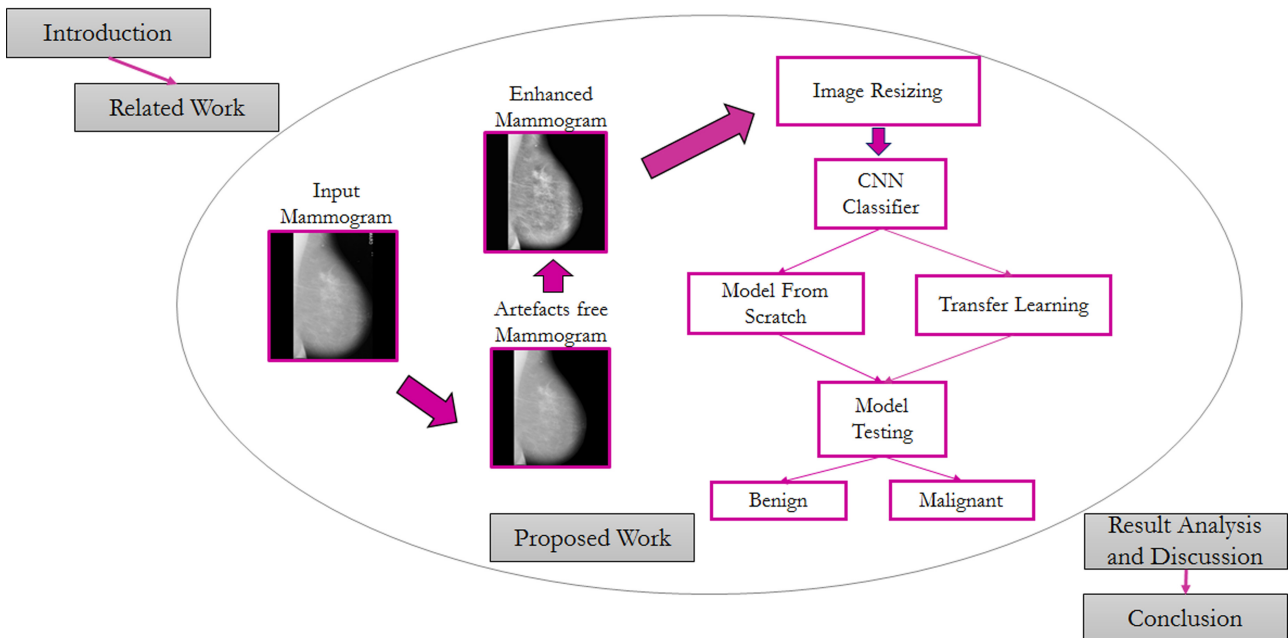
Introduction

Related Work

Input Mammogram

Artefacts free Mammogram

Enhanced Mammogram

Image Resizing

CNN Classifier

Model From Scratch

Transfer Learning

Model Testing

Benign

Malignant

Proposed Work

Result Analysis and Discussion

Conclusion